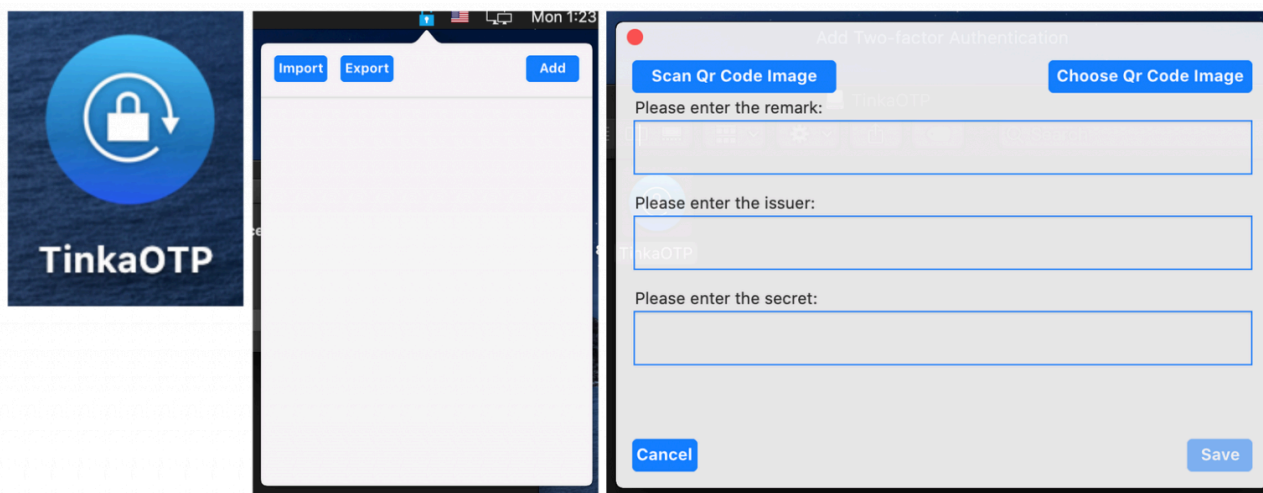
TinkaOTP

Mon 1:23

Import Export Add

Add Two-factor Authentication

Scan Qr Code Image

Choose Qr Code Image

Please enter the remark:

Please enter the issuer:

Please enter the secret:

Cancel

Save